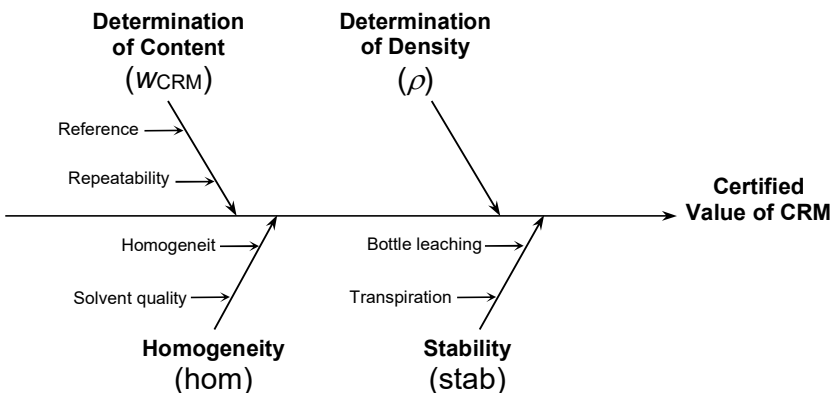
Determination of Content
($w_{CRM}$)

Reference

Repeatability

Determination of Density
($\rho$)

Certified Value of CRM

Homogeneit

Solvent quality

Homogeneity
(hom)

Bottle leaching

Transpiration

Stability
(stab)